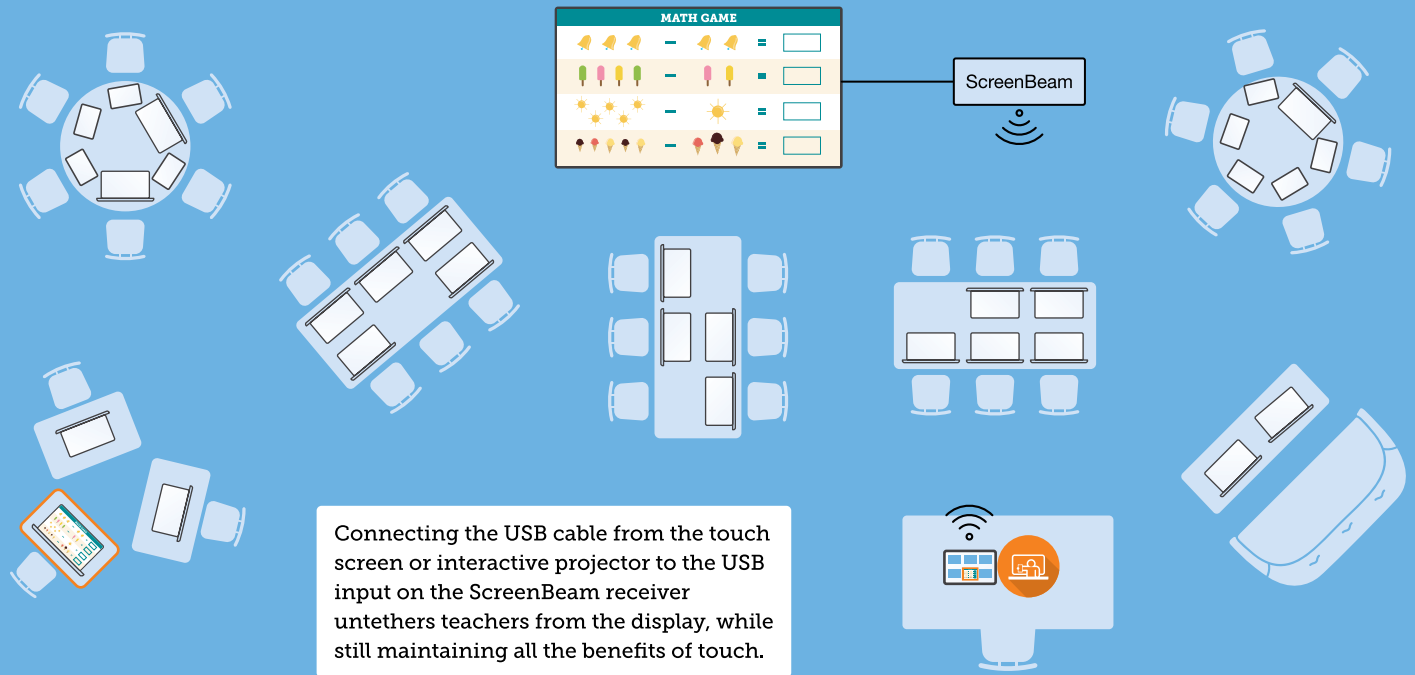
MATH GAME

–

=

–

=

–

=

–

=

ScreenBeam

Connecting the USB cable from the touch screen or interactive projector to the USB input on the ScreenBeam receiver untethers teachers from the display, while still maintaining all the benefits of touch.